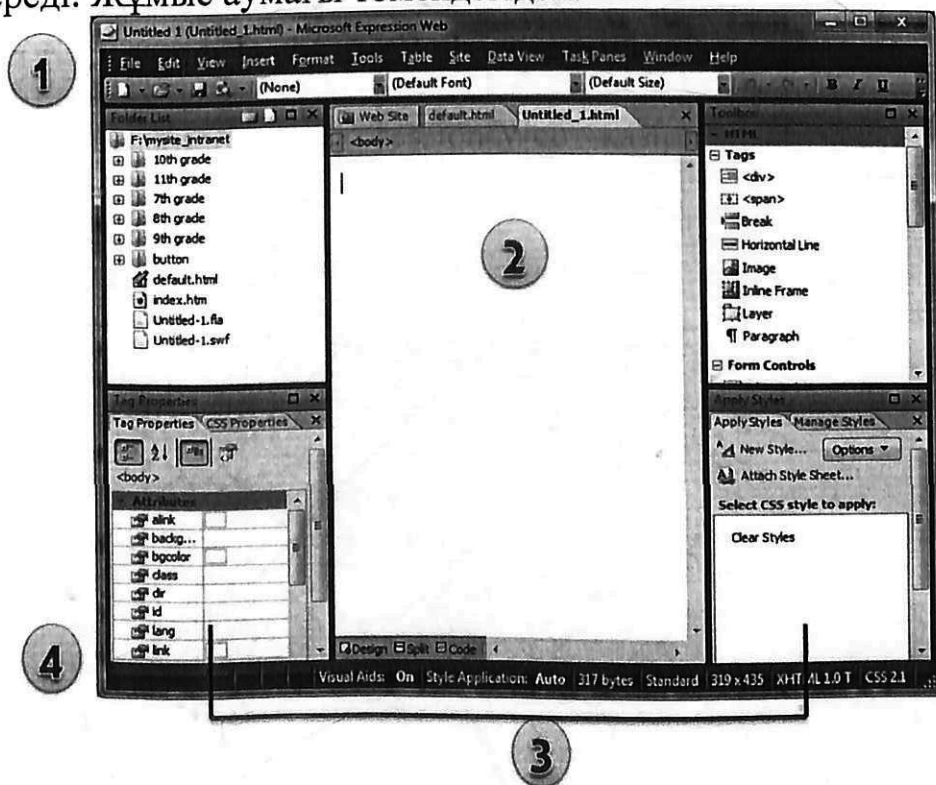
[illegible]
Untitled 1 (Untitled_1.html) - Microsoft Expression Web

1

File Edit View Insert Format Tools Table Site Data View Task Panes Window Help

(None) (Default Font) (Default Size) B I U

Folder List
F:\mysite_intranet
10th grade
11th grade
7th grade
8th grade
9th grade
button
default.html
index.htm
Untitled-1.fla
Untitled-1.swf

Web Site default.html Untitled_1.html
<body>

2

Toolbox
HTML
Tags
<div>
<span>
Break
Horizontal Line
Image
Inline Frame
Layer
Paragraph
Form Controls

Tag Properties
Tag Properties CSS Properties
<body>
Attributes
alink
backg...
bgcolor
class
dir
id
lang
link

Design Split Code

Apply Styles
Apply Styles Manage Styles
New Style... Options
Attach Style Sheet...
Select CSS style to apply:
Clear Styles

4

Visual Aids: On Style Application: Auto 317 bytes Standard 319 x 435 XHTML 1.0 T CSS 2.1

3